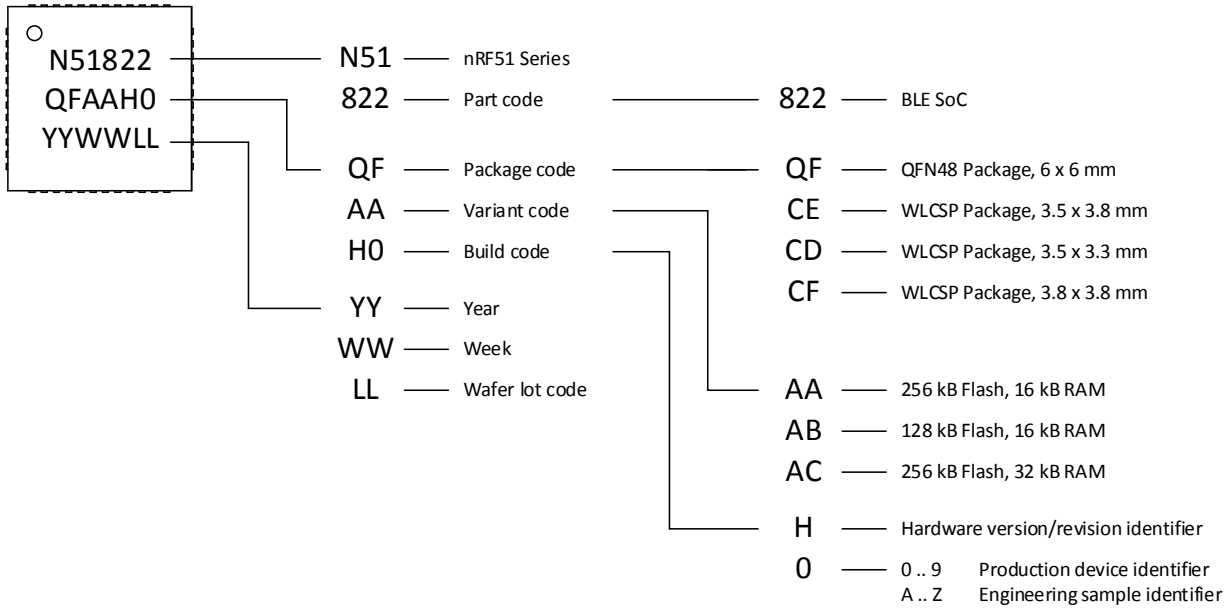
N51822
QFAAH0
YYWWLL

N51 nRF51 Series
822 Part code
QF Package code
AA Variant code
H0 Build code
YY Year
WW Week
LL Wafer lot code

822 BLE SoC
QF QFN48 Package, 6 x 6 mm
CE WLCSP Package, 3.5 x 3.8 mm
CD WLCSP Package, 3.5 x 3.3 mm
CF WLCSP Package, 3.8 x 3.8 mm

AA 256 kB Flash, 16 kB RAM
AB 128 kB Flash, 16 kB RAM
AC 256 kB Flash, 32 kB RAM

H Hardware version/revision identifier
0 0 .. 9 Production device identifier
A .. Z Engineering sample identifier